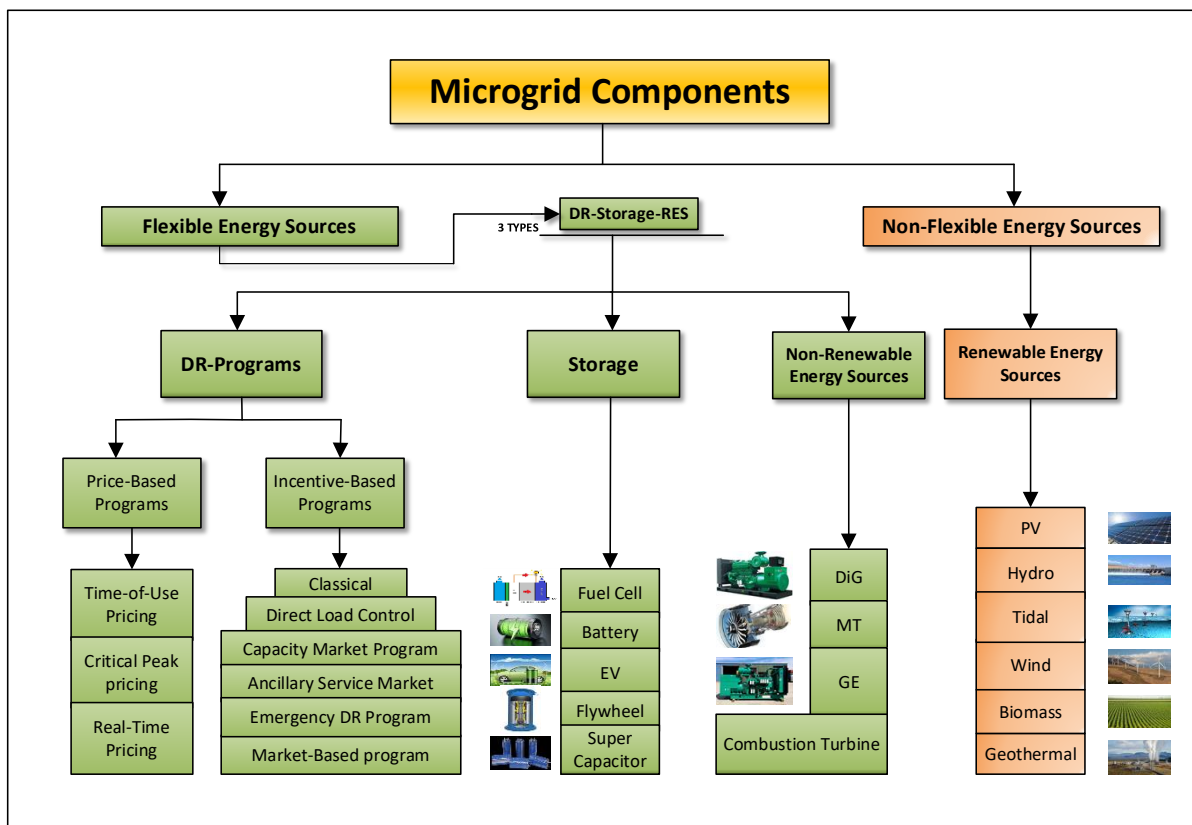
Microgrid Components

Flexible Energy Sources

3 TYPES

DR-Storage-RES

Non-Flexible Energy Sources

DR-Programs

Storage

Non-Renewable Energy Sources

Renewable Energy Sources

Price-Based Programs

Incentive-Based Programs

Time-of-Use Pricing

Critical Peak pricing

Real-Time Pricing

Classical

Direct Load Control

Capacity Market Program

Ancillary Service Market

Emergency DR Program

Market-Based program

Fuel Cell

Battery

EV

Flywheel

Super Capacitor

DiG

MT

GE

Combustion Turbine

PV

Hydro

Tidal

Wind

Biomass

Geothermal